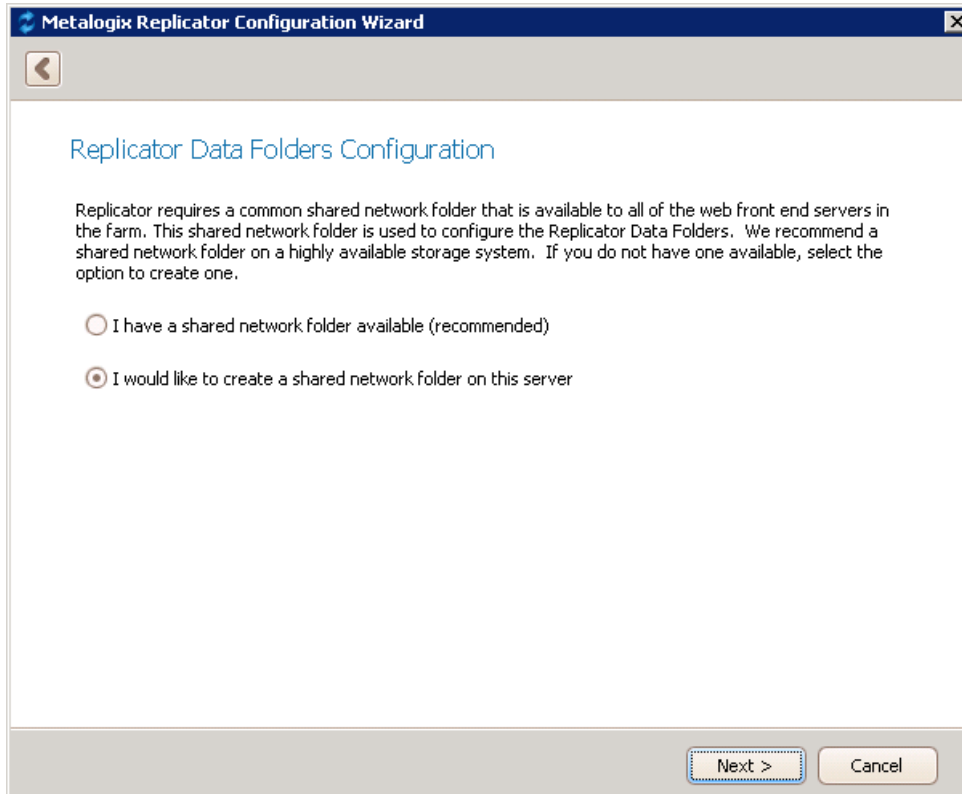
Metalogix Replicator Configuration Wizard

Replicator Data Folders Configuration

Replicator requires a common shared network folder that is available to all of the web front end servers in the farm. This shared network folder is used to configure the Replicator Data Folders. We recommend a shared network folder on a highly available storage system. If you do not have one available, select the option to create one.

I have a shared network folder available (recommended)

I would like to create a shared network folder on this server

Next >

Cancel